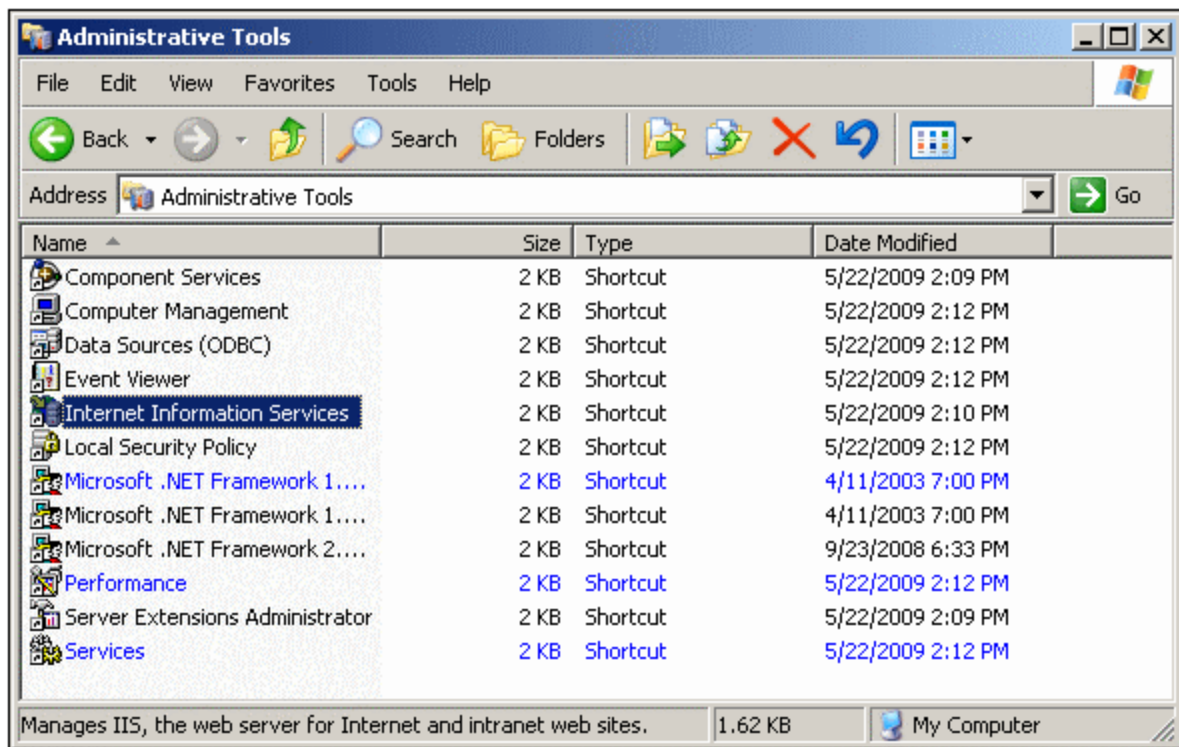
Administrative Tools

File Edit View Favorites Tools Help

Back Search Folders

Address Administrative Tools Go

| Name | Size | Type | Date Modified |
|---|---|---|---|
| Component Services | 2 KB | Shortcut | 5/22/2009 2:09 PM |
| Computer Management | 2 KB | Shortcut | 5/22/2009 2:12 PM |
| Data Sources (ODBC) | 2 KB | Shortcut | 5/22/2009 2:12 PM |
| Event Viewer | 2 KB | Shortcut | 5/22/2009 2:12 PM |
| Internet Information Services | 2 KB | Shortcut | 5/22/2009 2:10 PM |
| Local Security Policy | 2 KB | Shortcut | 5/22/2009 2:12 PM |
| Microsoft .NET Framework 1.... | 2 KB | Shortcut | 4/11/2003 7:00 PM |
| Microsoft .NET Framework 1.... | 2 KB | Shortcut | 4/11/2003 7:00 PM |
| Microsoft .NET Framework 2.... | 2 KB | Shortcut | 9/23/2008 6:33 PM |
| Performance | 2 KB | Shortcut | 5/22/2009 2:12 PM |
| Server Extensions Administrator | 2 KB | Shortcut | 5/22/2009 2:09 PM |
| Services | 2 KB | Shortcut | 5/22/2009 2:12 PM |

Manages IIS, the web server for Internet and intranet web sites. 1.62 KB My Computer